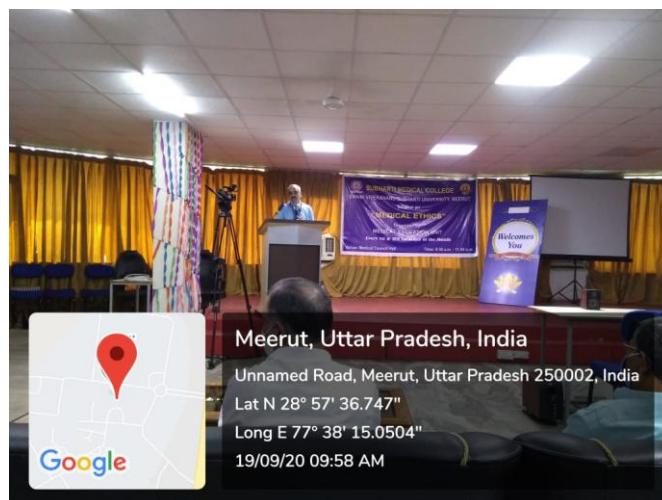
SUBHARTI MEDICAL COLLEGE
SWAMI VIVEKANAND SUBHARTI UNIVERSITY MEERUT
"MEDICAL ETHICS"
MEDICAL EDUCATION UNIT
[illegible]

Welcomes You

Google

Meerut, Uttar Pradesh, India
Unnamed Road, Meerut, Uttar Pradesh 250002, India
Lat N 28° 57' 36.747"
Long E 77° 38' 15.0504"
19/09/20 09:58 AM